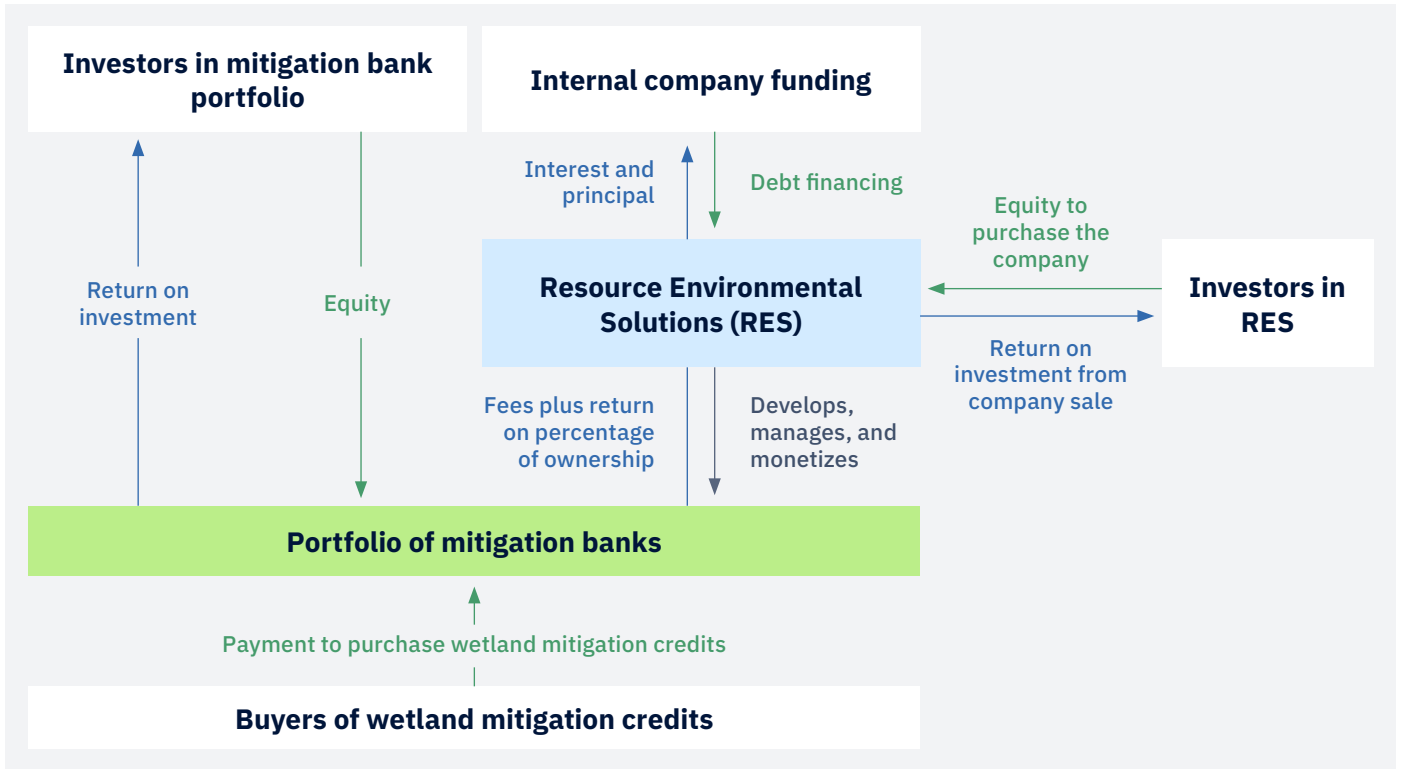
Investors in mitigation bank portfolio

Internal company funding

Interest and principal

Debt financing

Equity to purchase the company

Return on investment

Equity

Resource Environmental Solutions (RES)

Investors in RES

Return on investment from company sale

Fees plus return on percentage of ownership

Develops, manages, and monetizes

Portfolio of mitigation banks

Payment to purchase wetland mitigation credits

Buyers of wetland mitigation credits